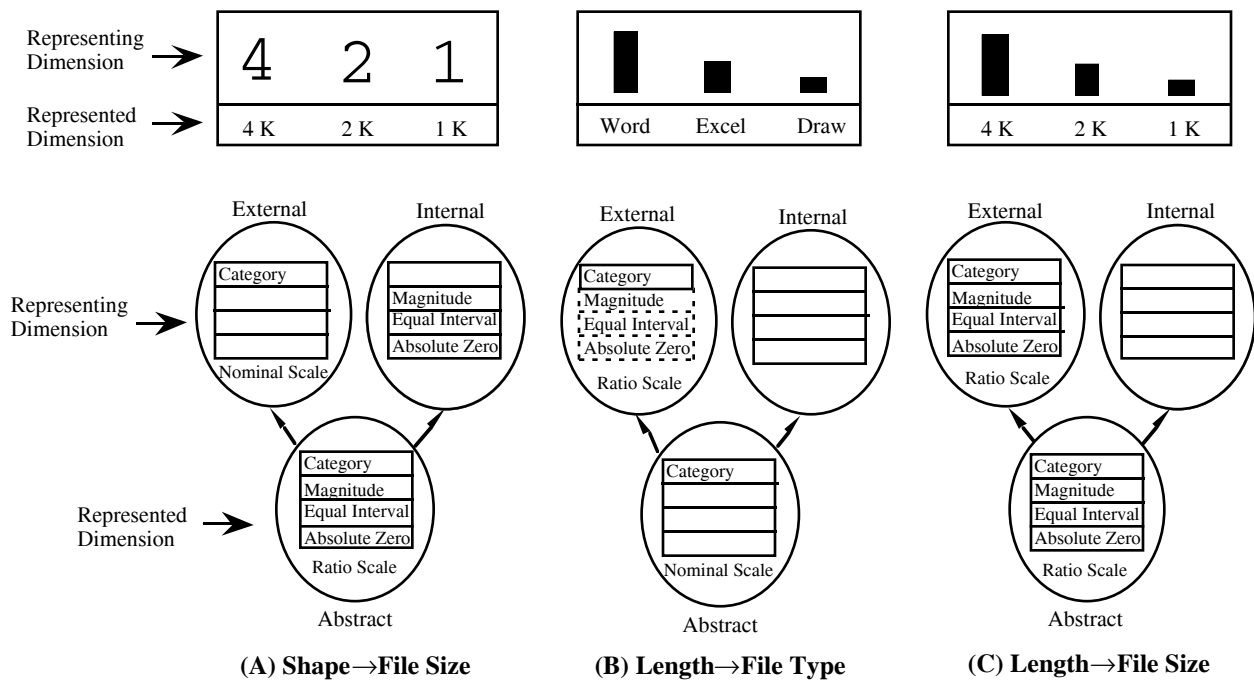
Representing Dimension

Represented Dimension

4 2 1

4 K 2 K 1 K

Word Excel Draw

4 K 2 K 1 K

External

Internal

Representing Dimension

Category

Nominal Scale

Magnitude
Equal Interval
Absolute Zero

Category
Magnitude
Equal Interval
Absolute Zero

Ratio Scale

Represented Dimension

Abstract

(A) Shape→File Size

External

Internal

Category
Magnitude
Equal Interval
Absolute Zero

Ratio Scale

Category

Nominal Scale

Abstract

(B) Length→File Type

External

Internal

Category
Magnitude
Equal Interval
Absolute Zero

Ratio Scale

Category
Magnitude
Equal Interval
Absolute Zero

Ratio Scale

Abstract

(C) Length→File Size